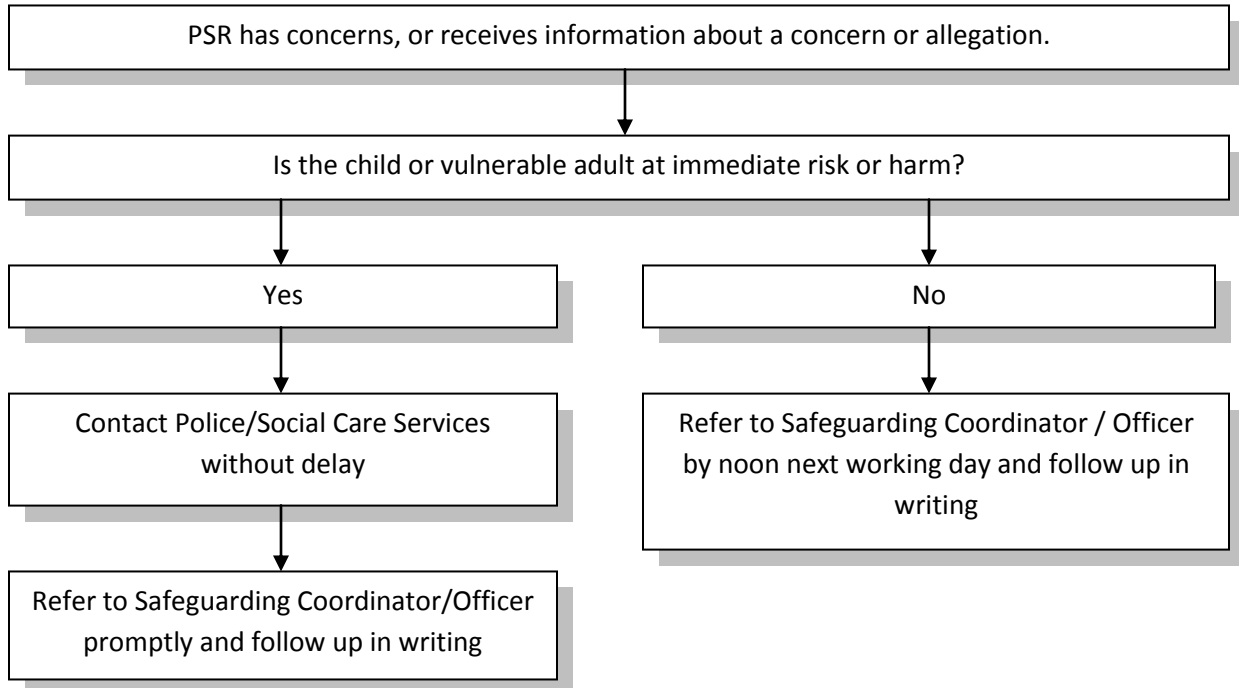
PSR has concerns, or receives information about a concern or allegation.

Is the child or vulnerable adult at immediate risk or harm?

Yes

No

Contact Police/Social Care Services without delay

Refer to Safeguarding Coordinator / Officer by noon next working day and follow up in writing

Refer to Safeguarding Coordinator/Officer promptly and follow up in writing